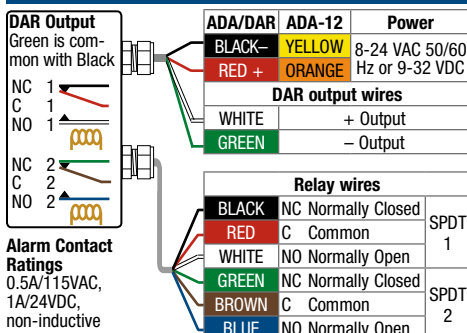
DAR Output
Green is common with Black

NC 1
C 1
NO 1

NC 2
C 2
NO 2

Alarm Contact Ratings
0.5A/115VAC, 1A/24VDC, non-inductive

| ADA/DAR | ADA-12 | Power |
|---|---|---|
| BLACK– | YELLOW | 8-24 VAC 50/60 Hz or 9-32 VDC |
| RED + | ORANGE | |

| DAR output wires | |
|---|---|
| WHITE | + Output |
| GREEN | – Output |

| Relay wires | | |
|---|---|---|
| BLACK | NC Normally Closed | SPDT 1 |
| RED | C Common | |
| WHITE | NO Normally Open | |
| GREEN | NC Normally Closed | SPDT 2 |
| BROWN | C Common | |
| BLUE | NO Normally Open | |